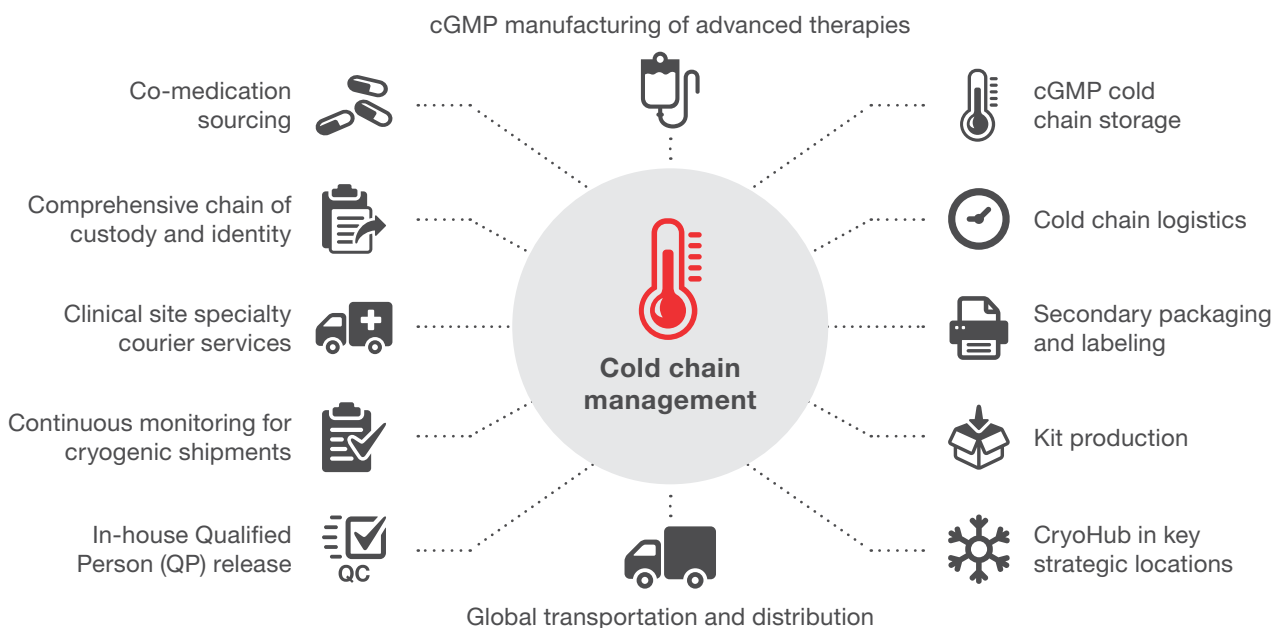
cGMP manufacturing of advanced therapies

Co-medication sourcing

cGMP cold chain storage

Comprehensive chain of custody and identity

Cold chain logistics

Clinical site specialty courier services

Cold chain management

Secondary packaging and labeling

Continuous monitoring for cryogenic shipments

Kit production

In-house Qualified Person (QP) release

QC

CryoHub in key strategic locations

Global transportation and distribution